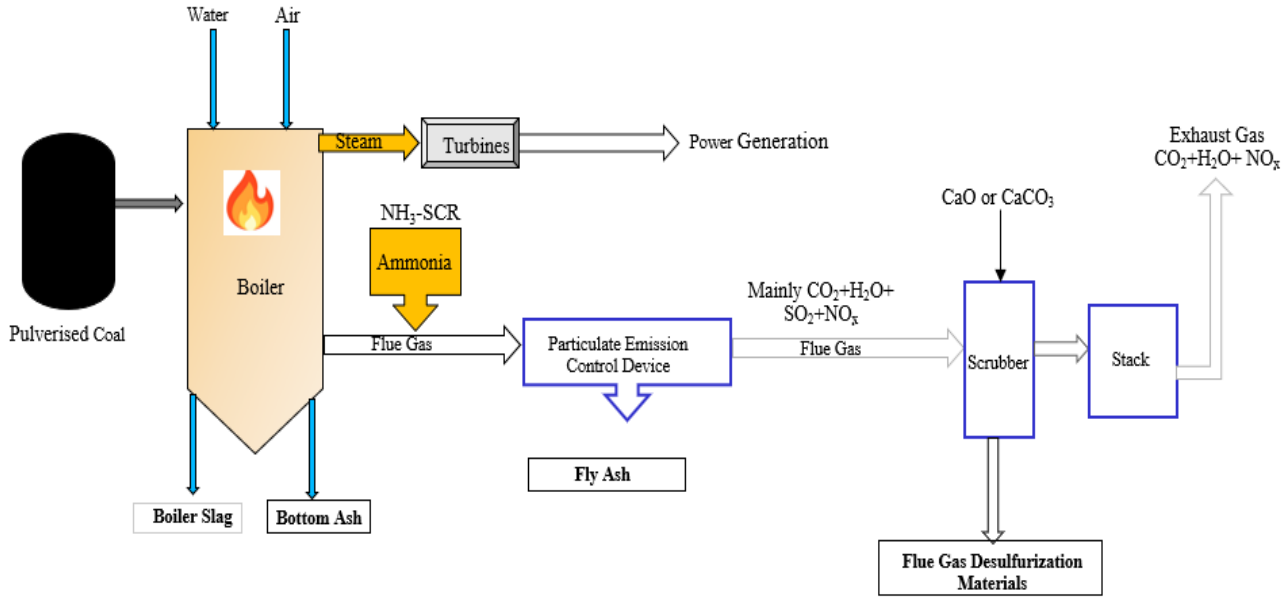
Water

Air

Steam

Turbines

Power Generation

Exhaust Gas
$CO_2+H_2O+NO_x$

Pulverised Coal

Boiler

$NH_3$-SCR

Ammonia

CaO or $CaCO_3$

Mainly $CO_2+H_2O+$ $SO_2+NO_x$

Flue Gas

Particulate Emission Control Device

Flue Gas

Scrubber

Stack

Fly Ash

Boiler Slag

Bottom Ash

Flue Gas Desulfurization Materials